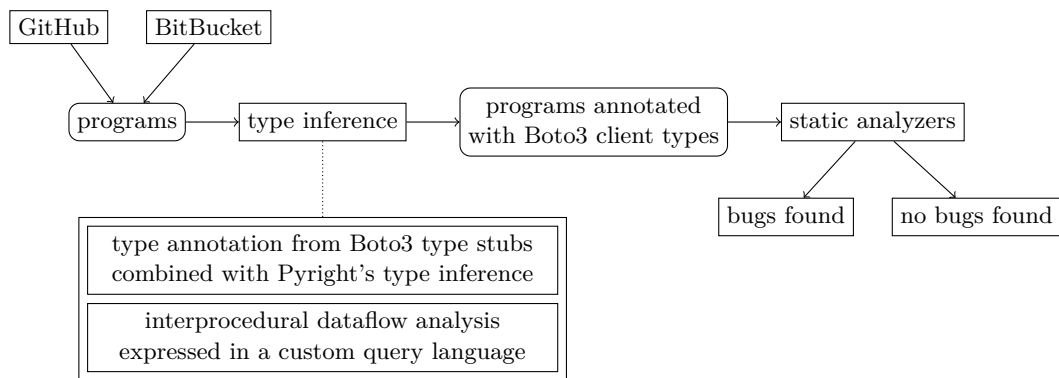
GitHub

BitBucket

programs

type inference

programs annotated with Boto3 client types

static analyzers

bugs found

no bugs found

type annotation from Boto3 type stubs combined with Pyright's type inference

interprocedural dataflow analysis expressed in a custom query language